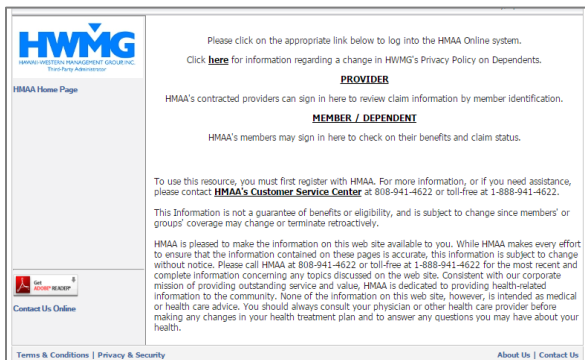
HWMG
HAWAII-WESTERN MANAGEMENT GROUP, INC.
Third-Party Administrator

HMAA Home Page

Please click on the appropriate link below to log into the HMAA Online system.

Click here for information regarding a change in HWMG's Privacy Policy on Dependents.

PROVIDER

HMAA's contracted providers can sign in here to review claim information by member identification.

MEMBER / DEPENDENT

HMAA's members may sign in here to check on their benefits and claim status.

To use this resource, you must first register with HMAA. For more information, or if you need assistance, please contact HMAA's Customer Service Center at 808-941-4622 or toll-free at 1-888-941-4622.

This Information is not a guarantee of benefits or eligibility, and is subject to change since members' or groups' coverage may change or terminate retroactively.

HMAA is pleased to make the information on this web site available to you. While HMAA makes every effort to ensure that the information contained on these pages is accurate, this information is subject to change without notice. Please call HMAA at 808-941-4622 or toll-free at 1-888-941-4622 for the most recent and complete information concerning any topics discussed on the web site. Consistent with our corporate mission of providing outstanding service and value, HMAA is dedicated to providing health-related information to the community. None of the information on this web site, however, is intended as medical or health care advice. You should always consult your physician or other health care provider before making any changes in your health treatment plan and to answer any questions you may have about your health.

Get ADOBE® READER®

Contact Us Online

Terms & Conditions | Privacy & Security

About Us | Contact Us